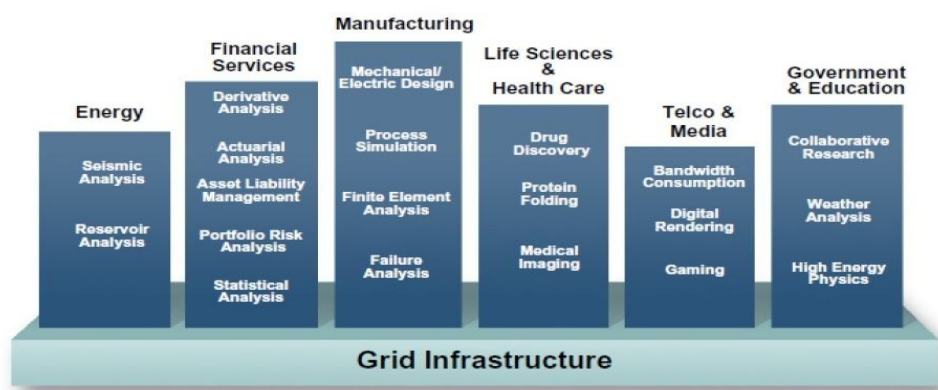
Energy

Seismic Analysis

Reservoir Analysis

Financial Services

Derivative Analysis

Actuarial Analysis

Asset Liability Management

Portfolio Risk Analysis

Statistical Analysis

Manufacturing

Mechanical/ Electric Design

Process Simulation

Finite Element Analysis

Failure Analysis

Life Sciences & Health Care

Drug Discovery

Protein Folding

Medical Imaging

Telco & Media

Bandwidth Consumption

Digital Rendering

Gaming

Government & Education

Collaborative Research

Weather Analysis

High Energy Physics

Grid Infrastructure